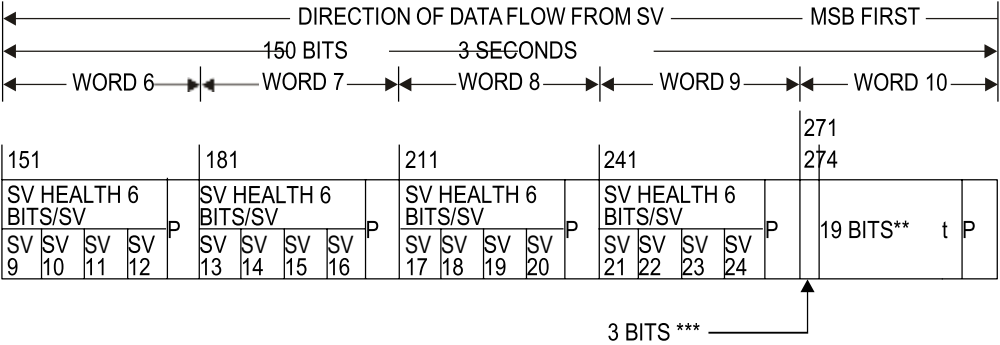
DIRECTION OF DATA FLOW FROM SV — MSB FIRST

150 BITS — 3 SECONDS

WORD 6 | WORD 7 | WORD 8 | WORD 9 | WORD 10

151 | 181 | 211 | 241 | 271 274

SV HEALTH 6 BITS/SV
SV 9 SV 10 SV 11 SV 12 P

SV HEALTH 6 BITS/SV
SV 13 SV 14 SV 15 SV 16 P

SV HEALTH 6 BITS/SV
SV 17 SV 18 SV 19 SV 20 P

SV HEALTH 6 BITS/SV
SV 21 SV 22 SV 23 SV 24 P

19 BITS** t P

3 BITS ***